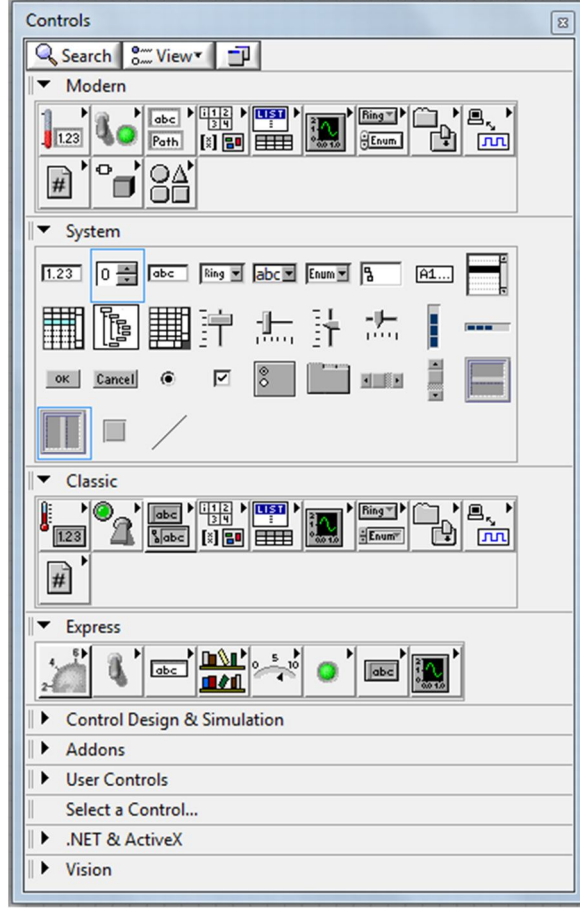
Controls

Search View

Modern

1.23 abc Path 1 2 3 4 LIST Ring Enum #

System

1.23 0 abc Ring abc Enum A1...

OK Cancel

Classic

1.23 abc abc 1 2 3 4 LIST Ring Enum #

Express

abc abc

Control Design & Simulation

Addons

User Controls

Select a Control...

.NET & ActiveX

Vision